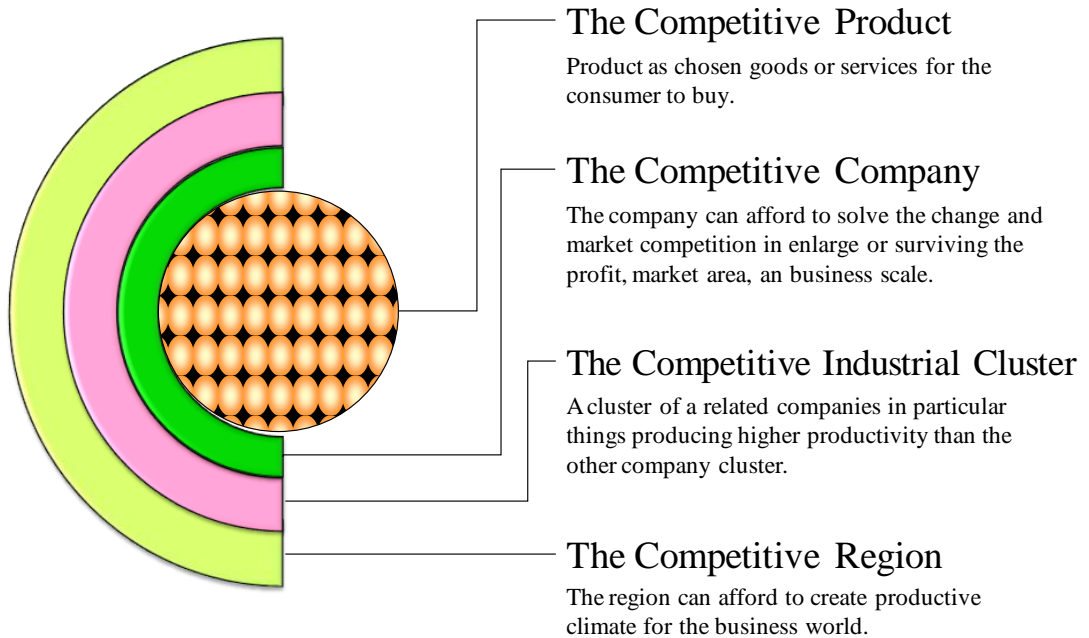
The Competitive Product

Product as chosen goods or services for the consumer to buy.

The Competitive Company

The company can afford to solve the change and market competition in enlarge or surviving the profit, market area, an business scale.

The Competitive Industrial Cluster

A cluster of a related companies in particular things producing higher productivity than the other company cluster.

The Competitive Region

The region can afford to create productive climate for the business world.